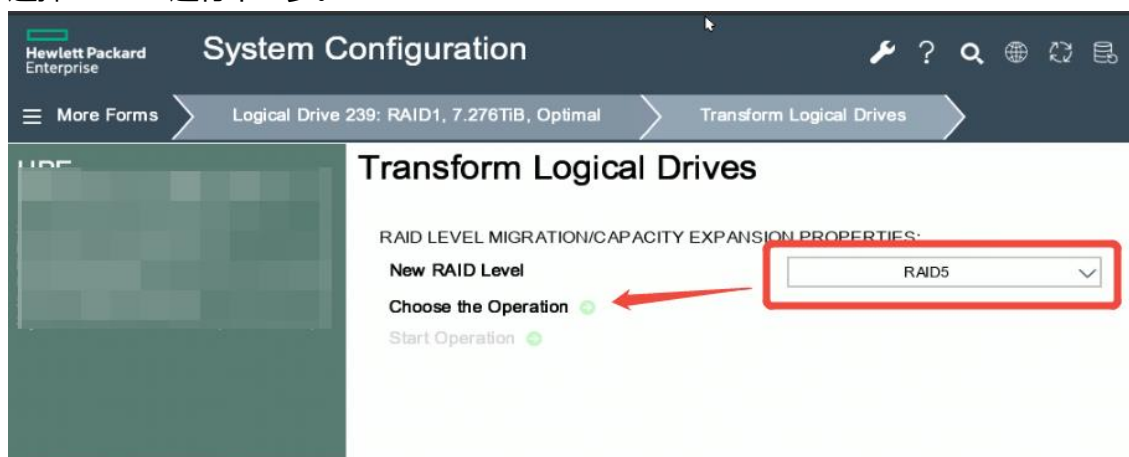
Hewlett Packard Enterprise

System Configuration

More Forms

Logical Drive 239: RAID1, 7.276TiB, Optimal

Transform Logical Drives

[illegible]

Transform Logical Drives

RAID LEVEL MIGRATION/CAPACITY EXPANSION PROPERTIES:

New RAID Level

RAID5

Choose the Operation

Start Operation